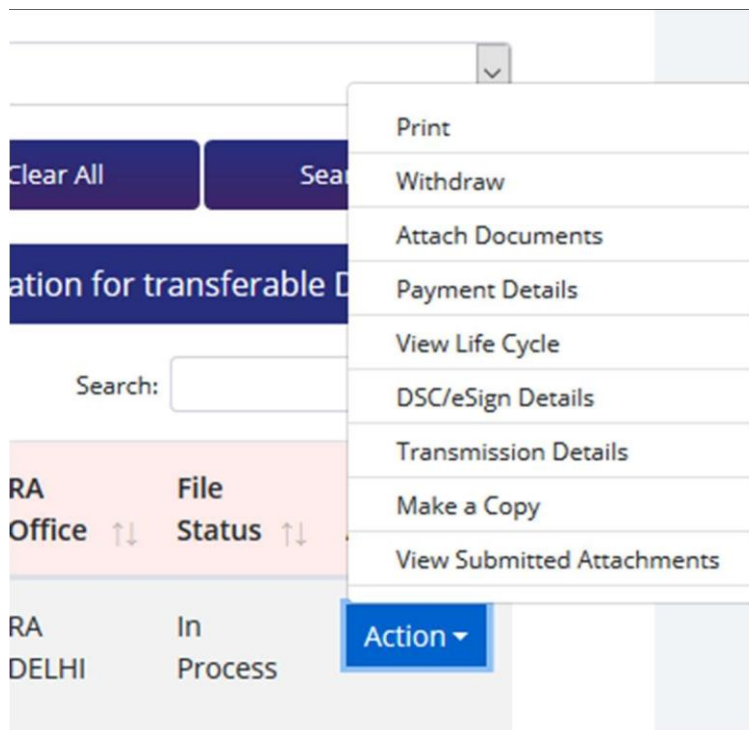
Clear All

Sear

ation for transferable D

Search:

RA Office ↑↓

File Status ↑↓

RA DELHI

In Process

Action ▾

Print

Withdraw

Attach Documents

Payment Details

View Life Cycle

DSC/eSign Details

Transmission Details

Make a Copy

View Submitted Attachments